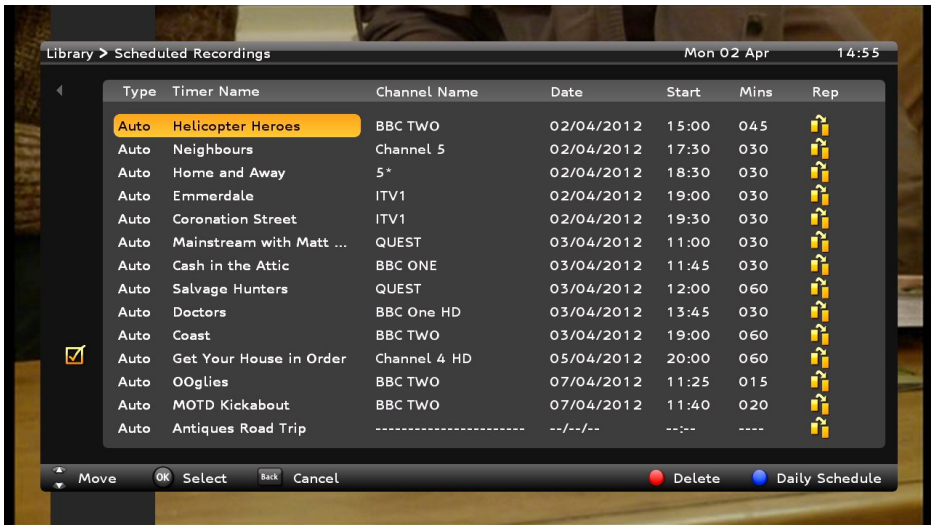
Library > Scheduled Recordings Mon 02 Apr 14:55

| Type | Timer Name | Channel Name | Date | Start | Mins | Rep |
|---|---|---|---|---|---|---|
| Auto | Helicopter Heroes | BBC TWO | 02/04/2012 | 15:00 | 045 | |
| Auto | Neighbours | Channel 5 | 02/04/2012 | 17:30 | 030 | |
| Auto | Home and Away | 5* | 02/04/2012 | 18:30 | 030 | |
| Auto | Emmerdale | ITV1 | 02/04/2012 | 19:00 | 030 | |
| Auto | Coronation Street | ITV1 | 02/04/2012 | 19:30 | 030 | |
| Auto | Mainstream with Matt ... | QUEST | 03/04/2012 | 11:00 | 030 | |
| Auto | Cash in the Attic | BBC ONE | 03/04/2012 | 11:45 | 030 | |
| Auto | Salvage Hunters | QUEST | 03/04/2012 | 12:00 | 060 | |
| Auto | Doctors | BBC One HD | 03/04/2012 | 13:45 | 030 | |
| Auto | Coast | BBC TWO | 03/04/2012 | 19:00 | 060 | |
| Auto | Get Your House in Order | Channel 4 HD | 05/04/2012 | 20:00 | 060 | |
| Auto | OOglies | BBC TWO | 07/04/2012 | 11:25 | 015 | |
| Auto | MOTD Kickabout | BBC TWO | 07/04/2012 | 11:40 | 020 | |
| Auto | Antiques Road Trip | ---------------------- | --/--/-- | --:-- | ---- | |

Move OK Select Back Cancel Delete Daily Schedule